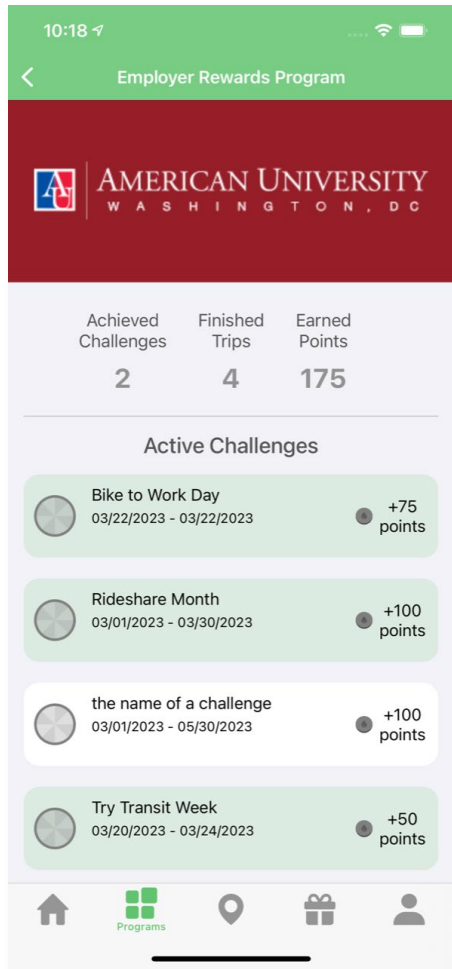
10:18

Employer Rewards Program

AU AMERICAN UNIVERSITY
WASHINGTON, DC

Achieved Challenges
2

Finished Trips
4

Earned Points
175

Active Challenges

Bike to Work Day
03/22/2023 - 03/22/2023
+75 points

Rideshare Month
03/01/2023 - 03/30/2023
+100 points

the name of a challenge
03/01/2023 - 05/30/2023
+100 points

Try Transit Week
03/20/2023 - 03/24/2023
+50 points

Programs